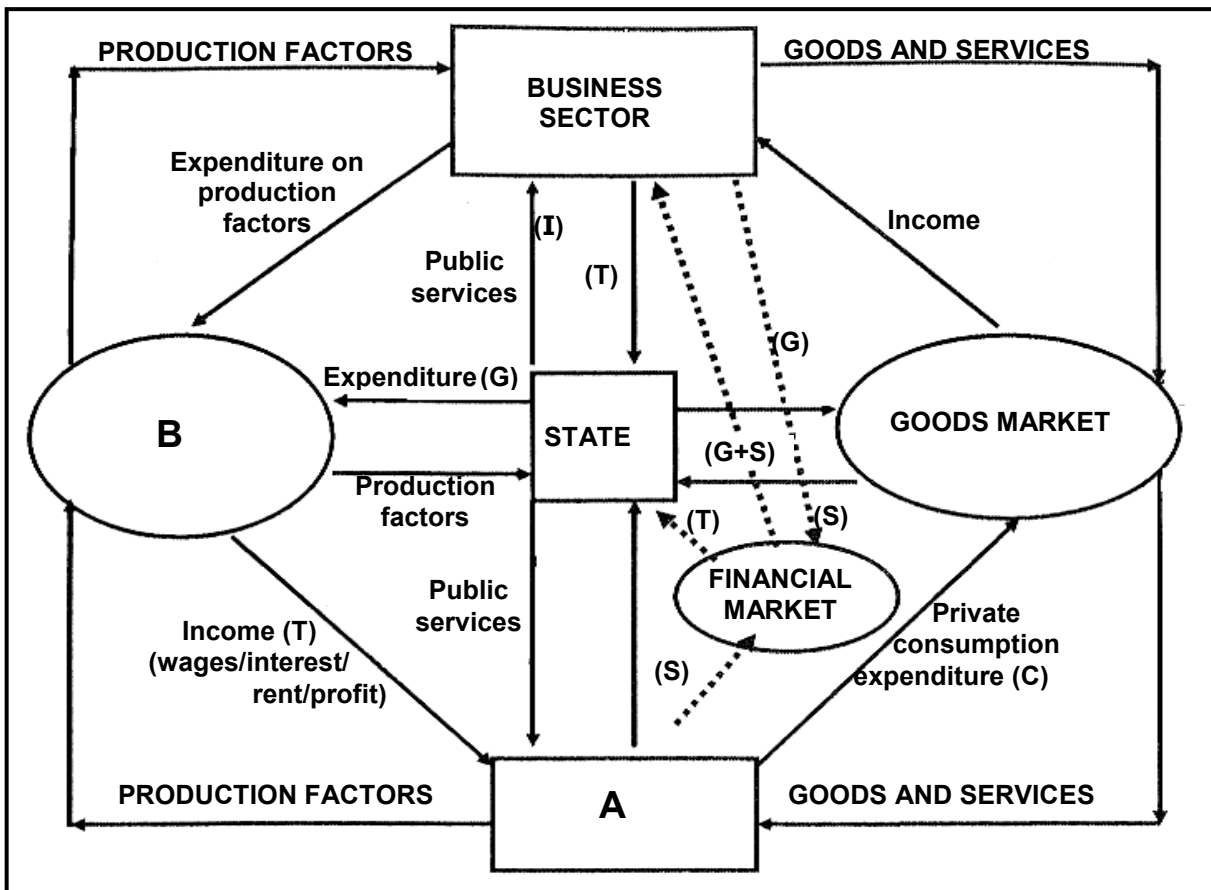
PRODUCTION FACTORS

BUSINESS SECTOR

GOODS AND SERVICES

Expenditure on production factors

(I)

Public services

(T)

(G)

Income

Expenditure (G)

B

STATE

GOODS MARKET

(G+S)

Production factors

(T)

(S)

FINANCIAL MARKET

Public services

Income (T) (wages/interest/ rent/profit)

Private consumption expenditure (C)

(S)

PRODUCTION FACTORS

A

GOODS AND SERVICES